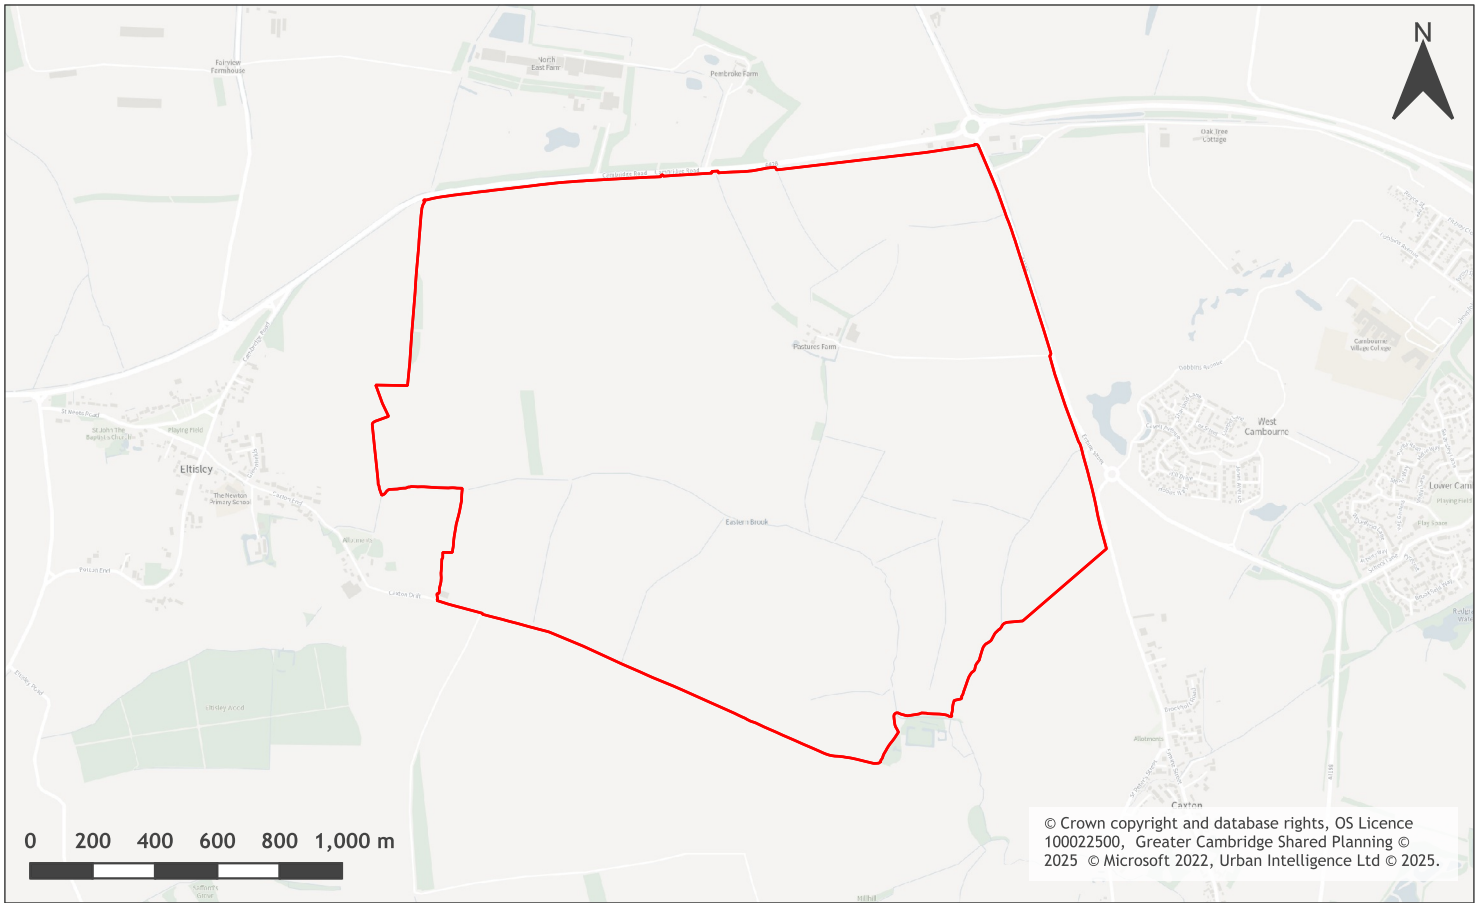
N

Fairview Farmhouse

North East Farm

Pembroke Farm

Oak Tree Cottage

Pastures Farm

Cambourne Village College

West Cambourne

Lower Camb

Eltisley

St John the Baptist's Church

Playing Field

The Newton Primary School

Caxton

Eltisley Wood

Caxton

0 200 400 600 800 1,000 m

© Crown copyright and database rights, OS Licence 100022500, Greater Cambridge Shared Planning © 2025 © Microsoft 2022, Urban Intelligence Ltd © 2025.